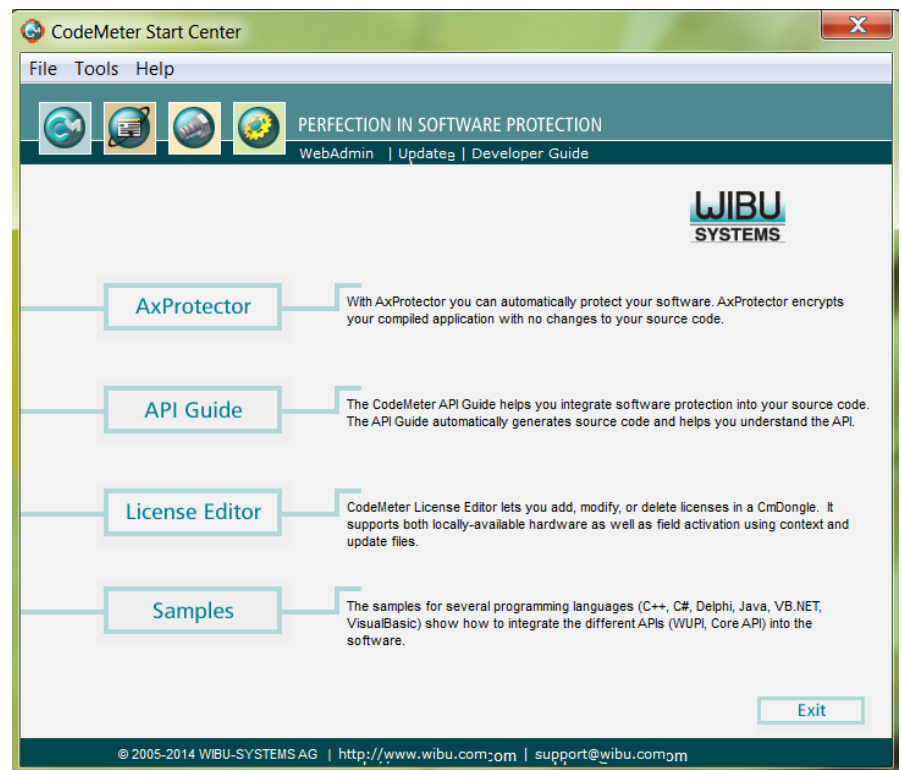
CodeMeter Start Center

File Tools Help

PERFECTION IN SOFTWARE PROTECTION

WebAdmin | Updates | Developer Guide

WIBU SYSTEMS

AxProtector

With AxProtector you can automatically protect your software. AxProtector encrypts your compiled application with no changes to your source code.

API Guide

The CodeMeter API Guide helps you integrate software protection into your source code. The API Guide automatically generates source code and helps you understand the API.

License Editor

CodeMeter License Editor lets you add, modify, or delete licenses in a CmDongle. It supports both locally-available hardware as well as field activation using context and update files.

Samples

The samples for several programming languages (C++, C#, Delphi, Java, VB.NET, VisualBasic) show how to integrate the different APIs (WUPI, Core API) into the software.

Exit

© 2005-2014 WIBU-SYSTEMS AG | http://www.wibu.com | support@wibu.com